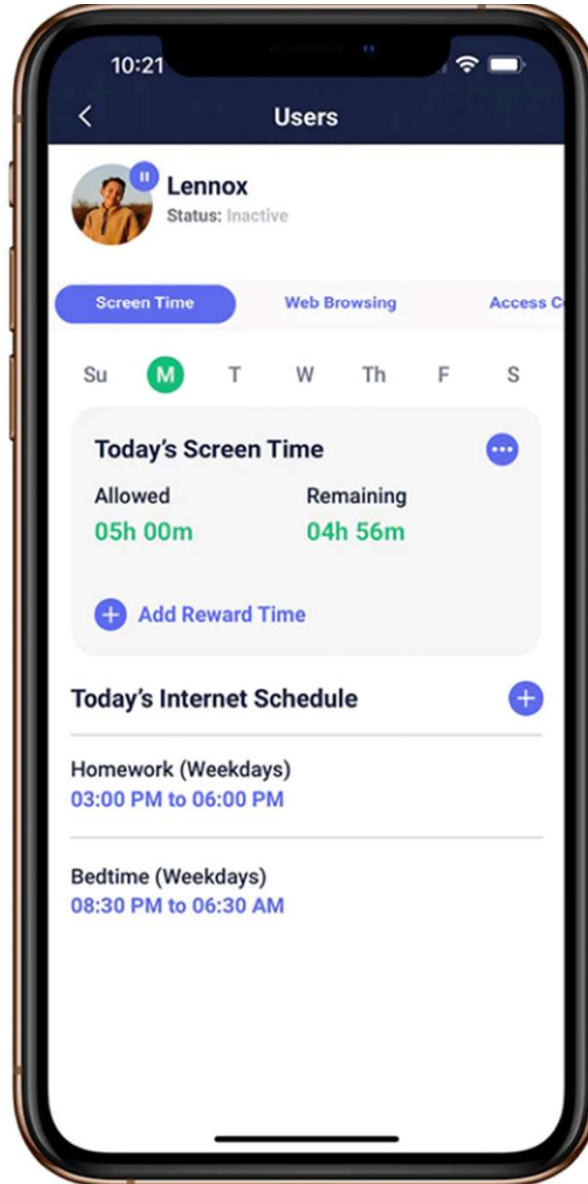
10:21

<

Users

Lennox
Status: Inactive

Screen Time

Web Browsing

Access C

Su M T W Th F S

Today's Screen Time

Allowed
05h 00m

Remaining
04h 56m

Add Reward Time

Today's Internet Schedule

Homework (Weekdays)
03:00 PM to 06:00 PM

Bedtime (Weekdays)
08:30 PM to 06:30 AM